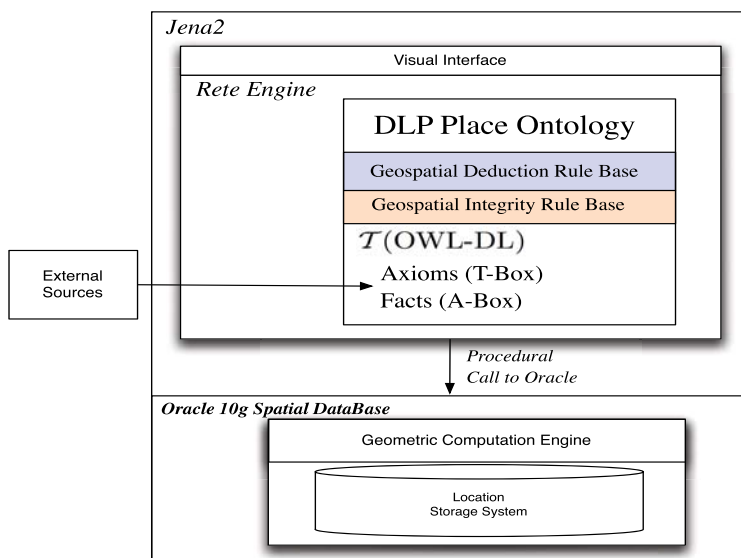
Jena2

Visual Interface

Rete Engine

DLP Place Ontology

Geospatial Deduction Rule Base

Geospatial Integrity Rule Base

$\mathcal{T}$(OWL-DL)

Axioms (T-Box)

Facts (A-Box)

External Sources

Procedural Call to Oracle

Oracle 10g Spatial DataBase

Geometric Computation Engine

Location Storage System